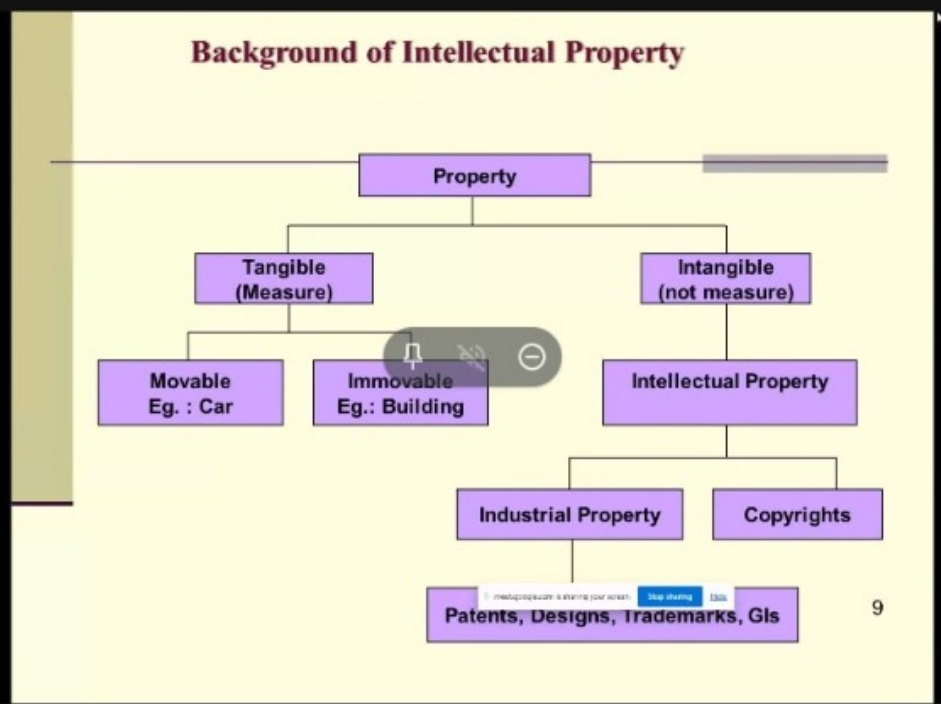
Background of Intellectual Property

Property

Tangible
(Measure)

Intangible
(not measure)

Movable
Eg. : Car

Immovable
Eg.: Building

Intellectual Property

Industrial Property

Copyrights

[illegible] is sharing your screen. Stop sharing Hide

Patents, Designs, Trademarks, GIs

9